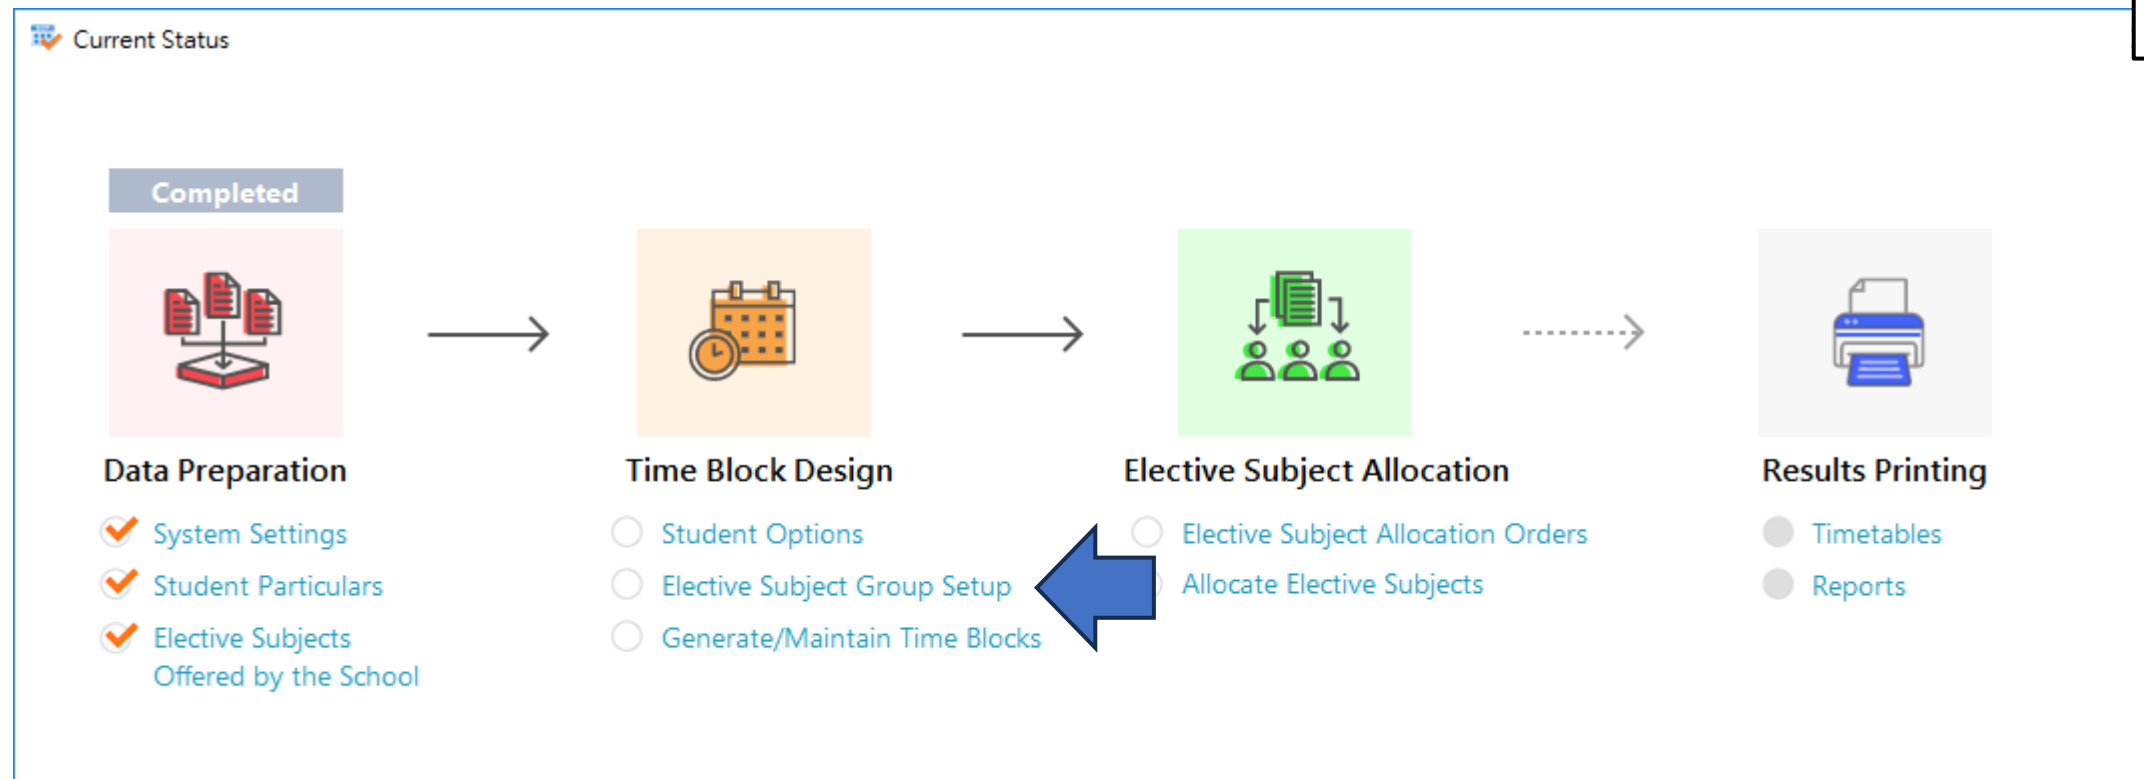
Current Status

Completed

Data Preparation

System Settings

Student Particulars

Elective Subjects Offered by the School

Time Block Design

Student Options

Elective Subject Group Setup

Generate/Maintain Time Blocks

Elective Subject Allocation

Elective Subject Allocation Orders

Allocate Elective Subjects

Results Printing

Timetables

Reports